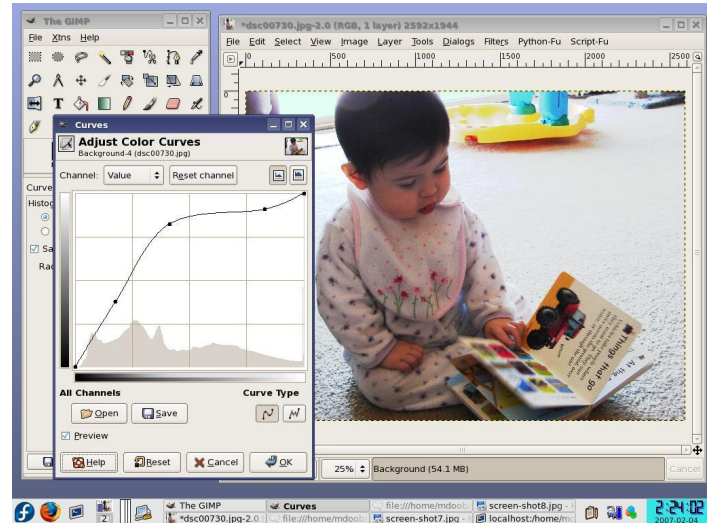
The GIMP
File Xtns Help
*dsc00730.jpg-2.0 (RGB, 1 layer) 2592x1944
File Edit Select View Image Layer Tools Dialogs Filters Python-Fu Script-Fu
500 1000 1500 2000 2500
Curves
Adjust Color Curves
Background-4 (dsc00730.jpg)
Channel: Value Reset channel
All Channels
Curve Type
Open
Save
Preview
Help
Reset
Cancel
OK
Curve
Histog
Sa
Rad
25%
Background (54.1 MB)
Cancel
Things that go
The GIMP
Curves
file:///home/mdoob
screen-shot8.jpg
*dsc00730.jpg-2.0
file:///home/mdoob
screen-shot7.jpg
localhost:/home/m
2
2:24:02
2007-02-04